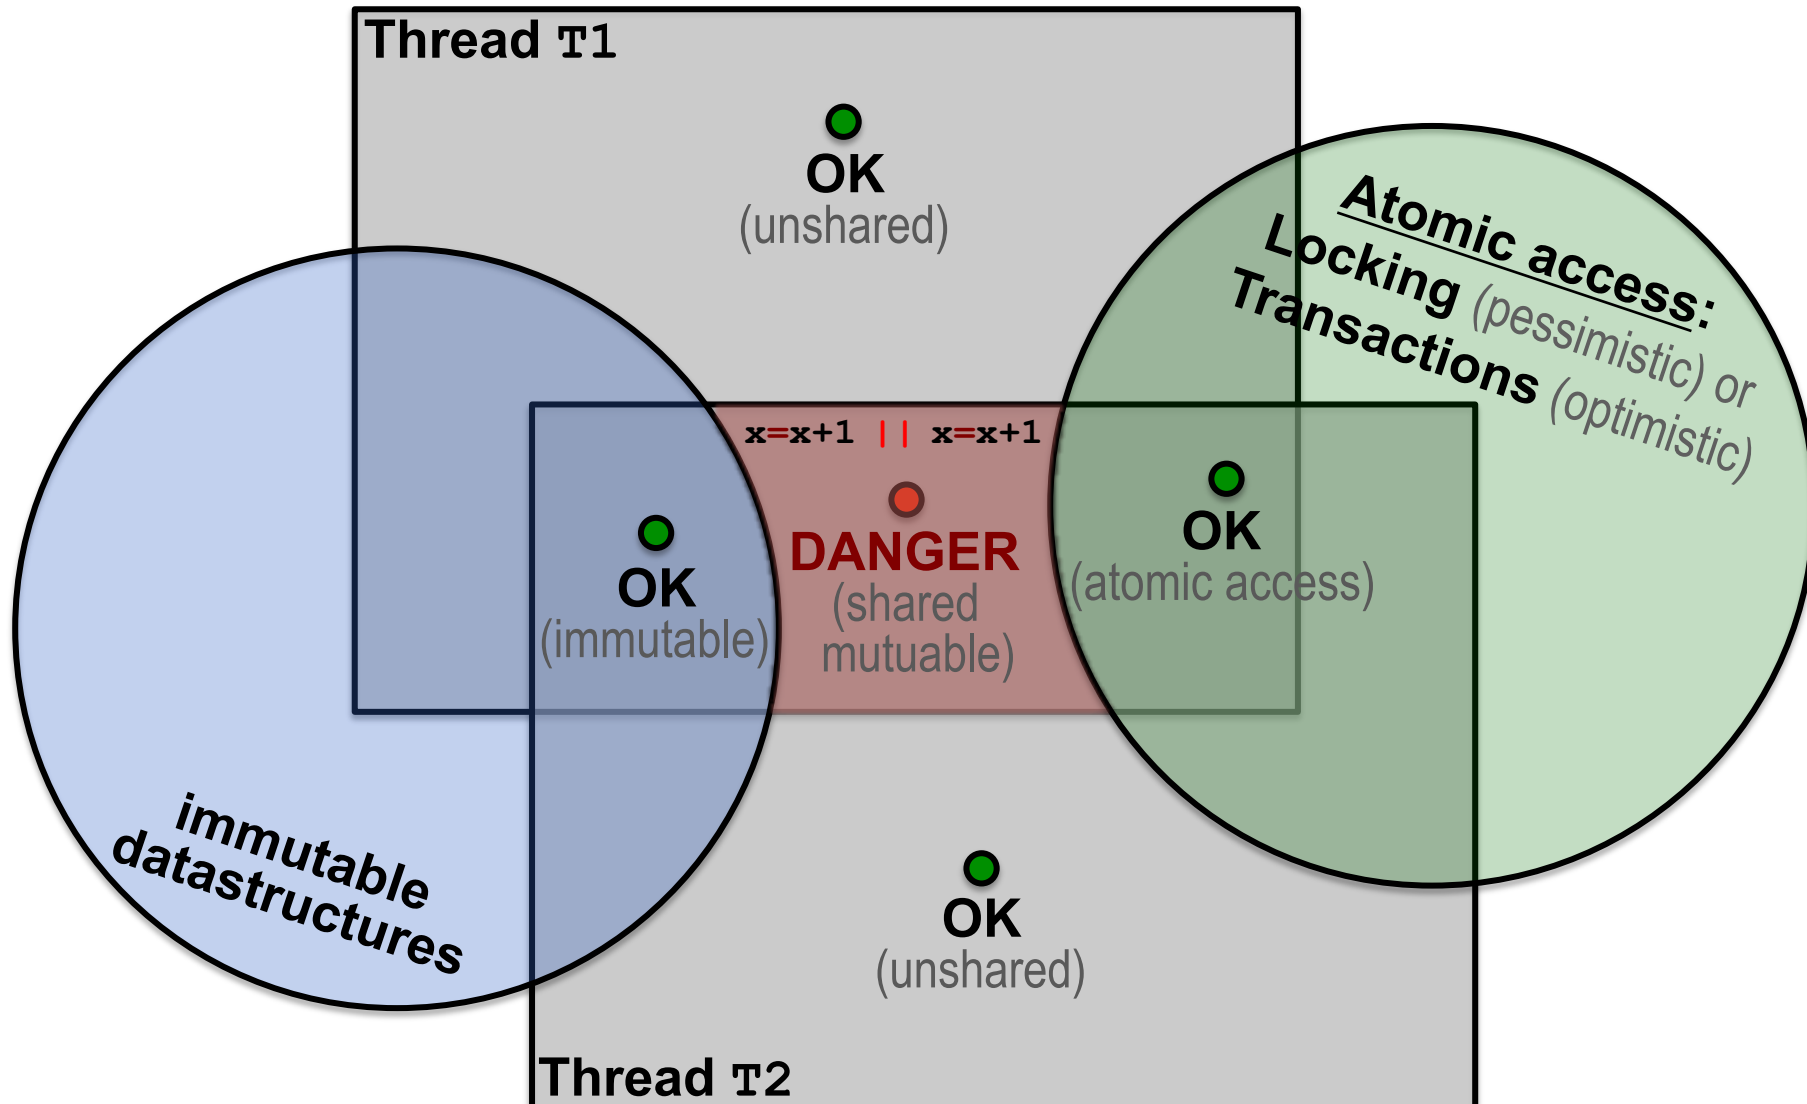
Thread T1

OK
(unshared)

Atomic access:
Locking (pessimistic) or
Transactions (optimistic)

x=x+1 || x=x+1

OK
(immutable)

DANGER
(shared
mutuable)

OK
(atomic access)

immutable
datastructures

OK
(unshared)

Thread T2